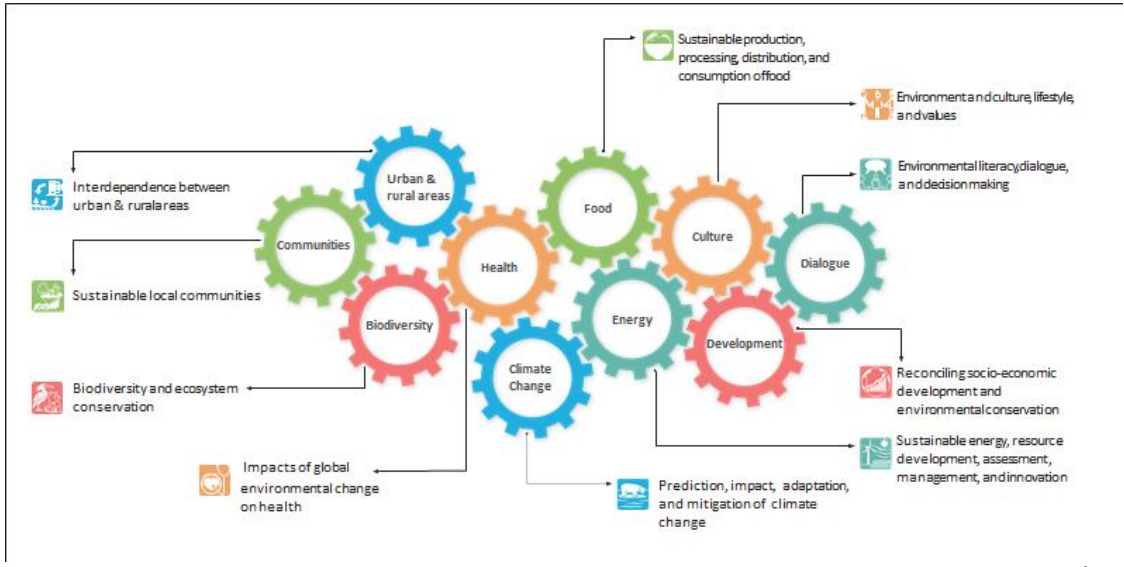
Sustainable production, processing, distribution, and consumption offood

Environment and culture, lifestyle, and values

Environmental literacy, dialogue, and decision making

Interdependence between urban & ruralareas

Urban & rural areas

Food

Culture

Dialogue

Communities

Health

Sustainable local communities

Biodiversity

Energy

Development

Climate Change

Reconciling socio-economic development and environmental conservation

Biodiversity and ecosystem conservation

Sustainable energy, resource development, assessment, management, and innovation

Impacts of global environmental change on health

Prediction, impact, adaptation, and mitigation of climate change